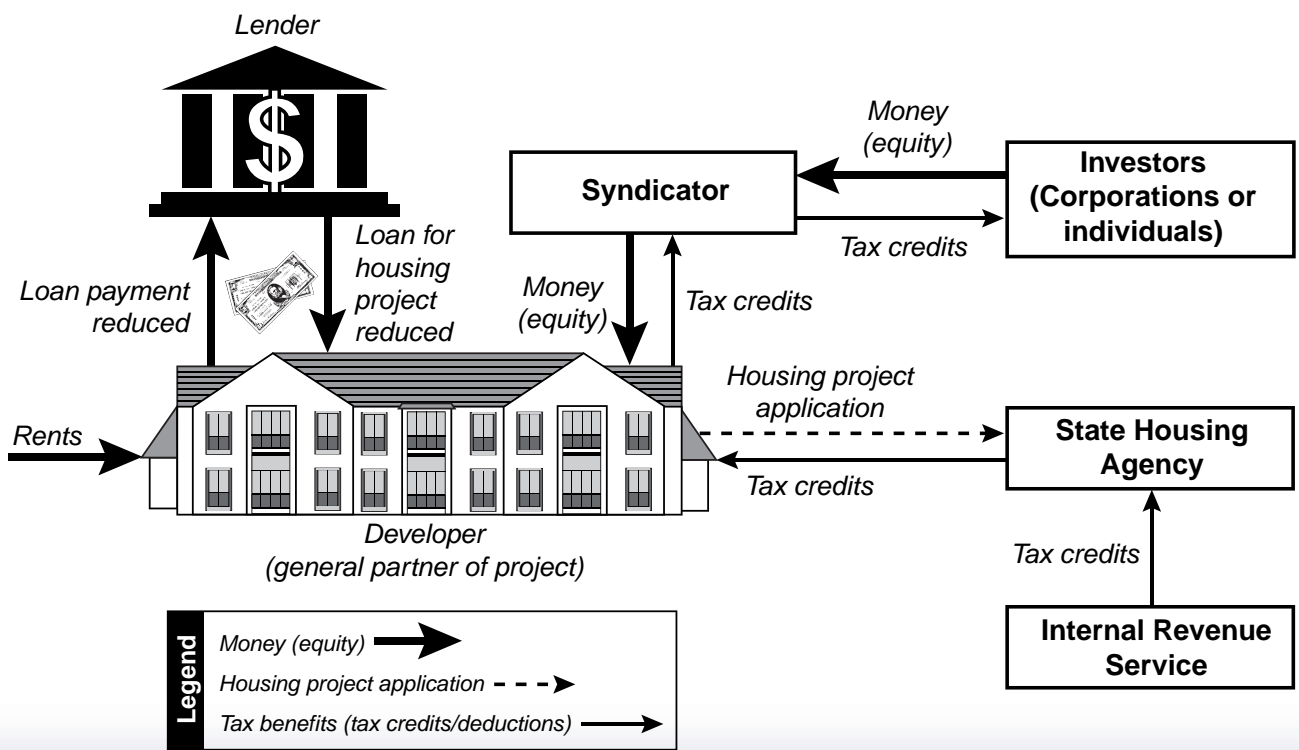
Lender

$

Money (equity)

Investors (Corporations or individuals)

Syndicator

Tax credits

Loan for housing project reduced

Loan payment reduced

Money (equity)

Tax credits

Housing project application

Rents

State Housing Agency

Tax credits

Developer (general partner of project)

Tax credits

Internal Revenue Service

Legend

Money (equity)

Housing project application

Tax benefits (tax credits/deductions)